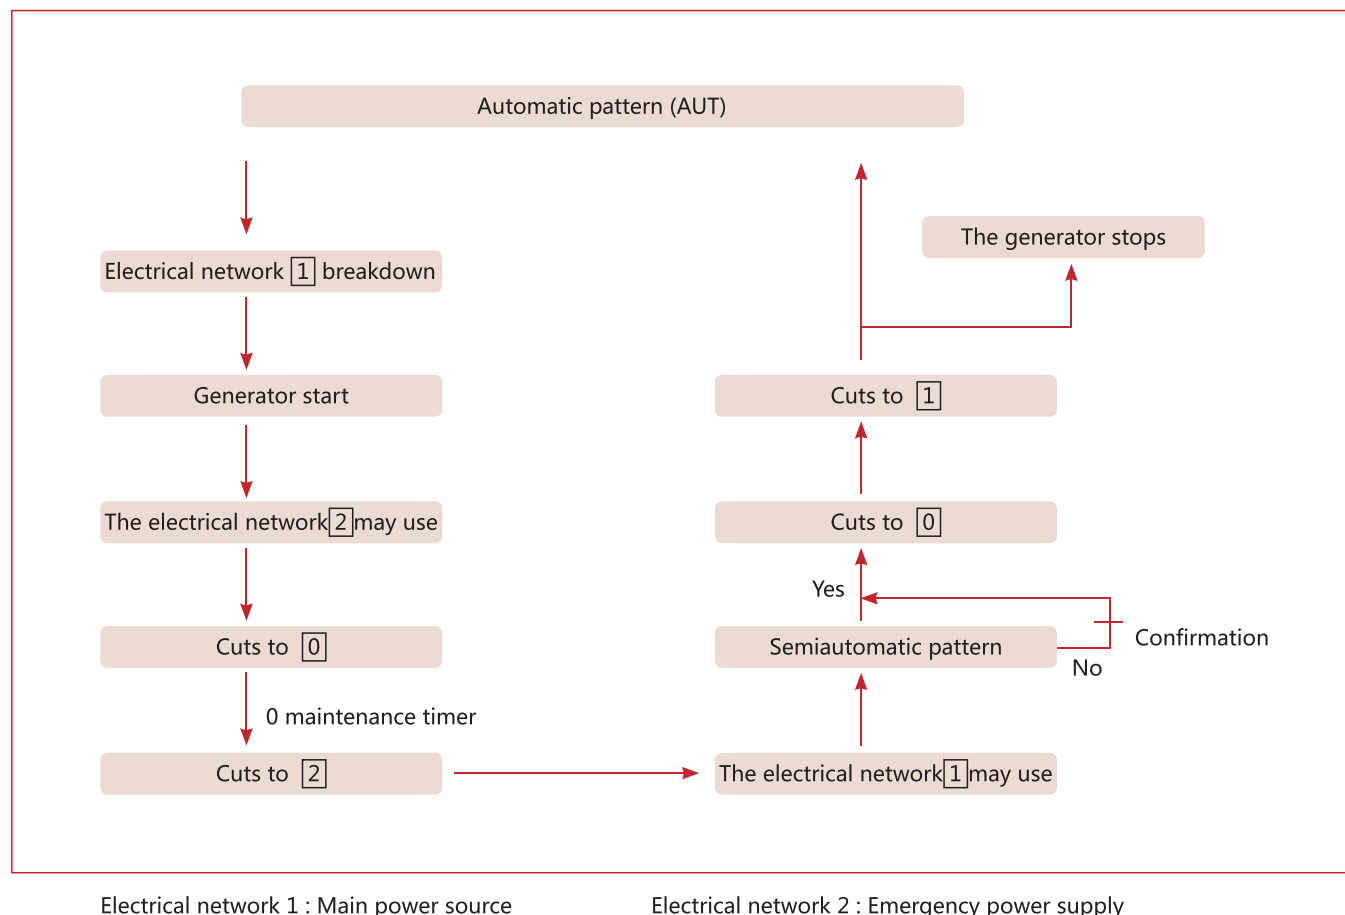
Automatic pattern (AUT)

Electrical network 1 breakdown

Generator start

The electrical network 2 may use

Cuts to 0

0 maintenance timer

Cuts to 2

The electrical network 1 may use

Semiautomatic pattern

No

Confirmation

Yes

Cuts to 0

Cuts to 1

The generator stops

Electrical network 1 : Main power source

Electrical network 2 : Emergency power supply